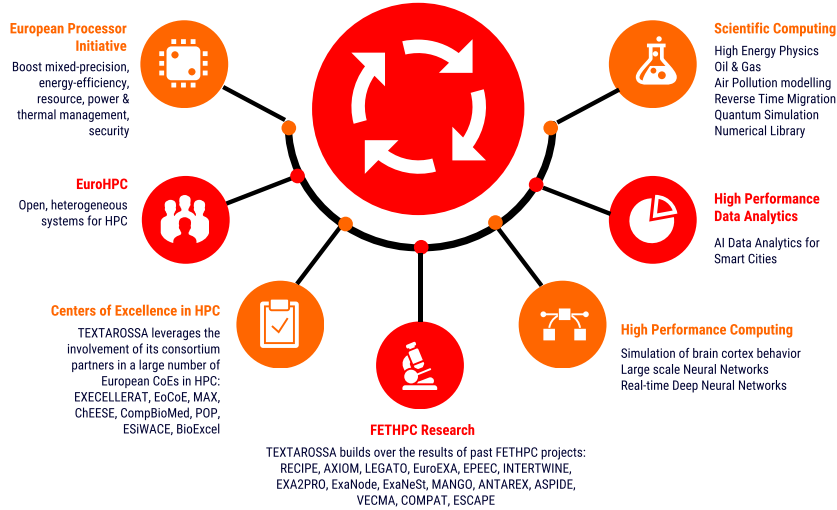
European Processor Initiative

Boost mixed-precision, energy-efficiency, resource, power & thermal management, security

EuroHPC

Open, heterogeneous systems for HPC

Centers of Excellence in HPC

TEXTAROSSA leverages the involvement of its consortium partners in a large number of European CoEs in HPC: EXECELLERAT, EoCoE, MAX, ChEESE, CompBioMed, POP, ESiWACE, BioExcel

FETHPC Research

TEXTAROSSA builds over the results of past FETHPC projects: RECIPE, AXIOM, LEGATO, EuroEXA, EPEEC, INTERTWINE, EXA2PRO, ExaNode, ExaNeSt, MANGO, ANTAREX, ASPIDE, VECMA, COMPAT, ESCAPE

Scientific Computing

High Energy Physics
Oil & Gas
Air Pollution modelling
Reverse Time Migration
Quantum Simulation
Numerical Library

High Performance Data Analytics

AI Data Analytics for Smart Cities

High Performance Computing

Simulation of brain cortex behavior
Large scale Neural Networks
Real-time Deep Neural Networks